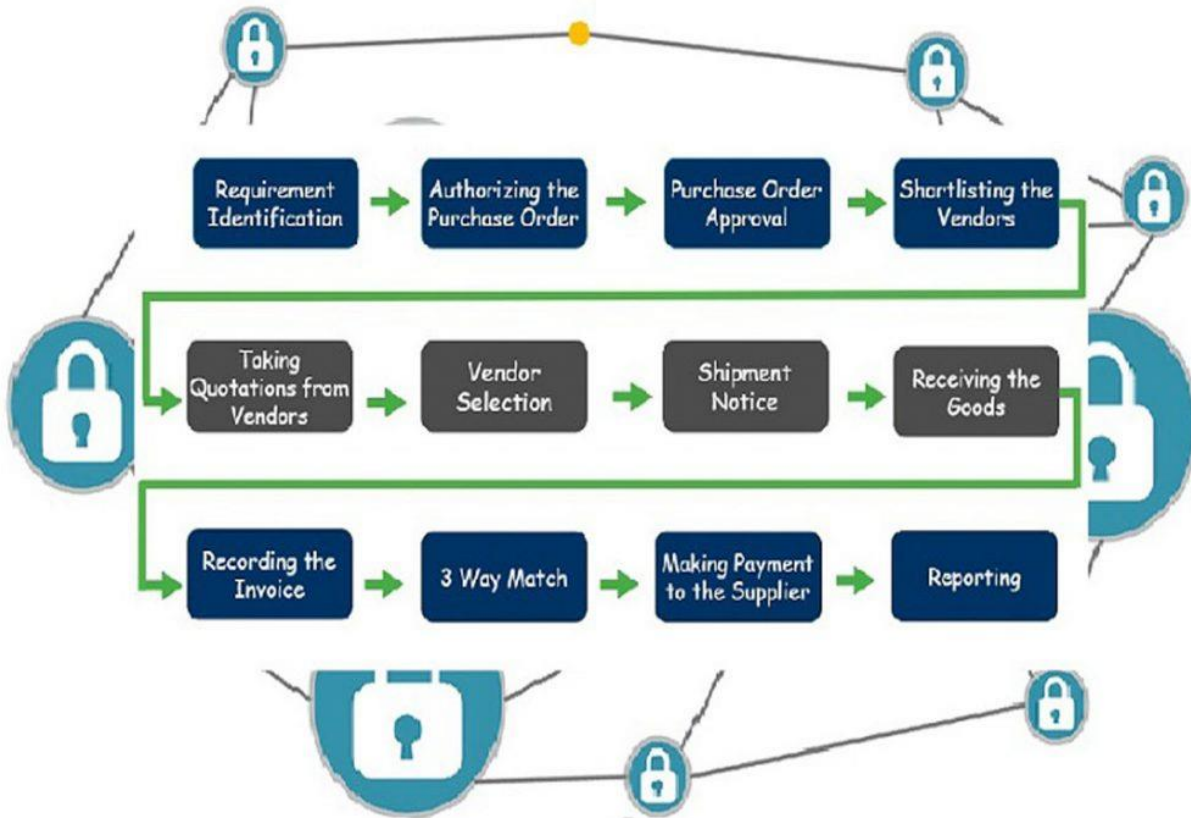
Requirement Identification

Authorizing the Purchase Order

Purchase Order Approval

Shortlisting the Vendors

Taking Quotations from Vendors

Vendor Selection

Shipment Notice

Receiving the Goods

Recording the Invoice

3 Way Match

Making Payment to the Supplier

Reporting